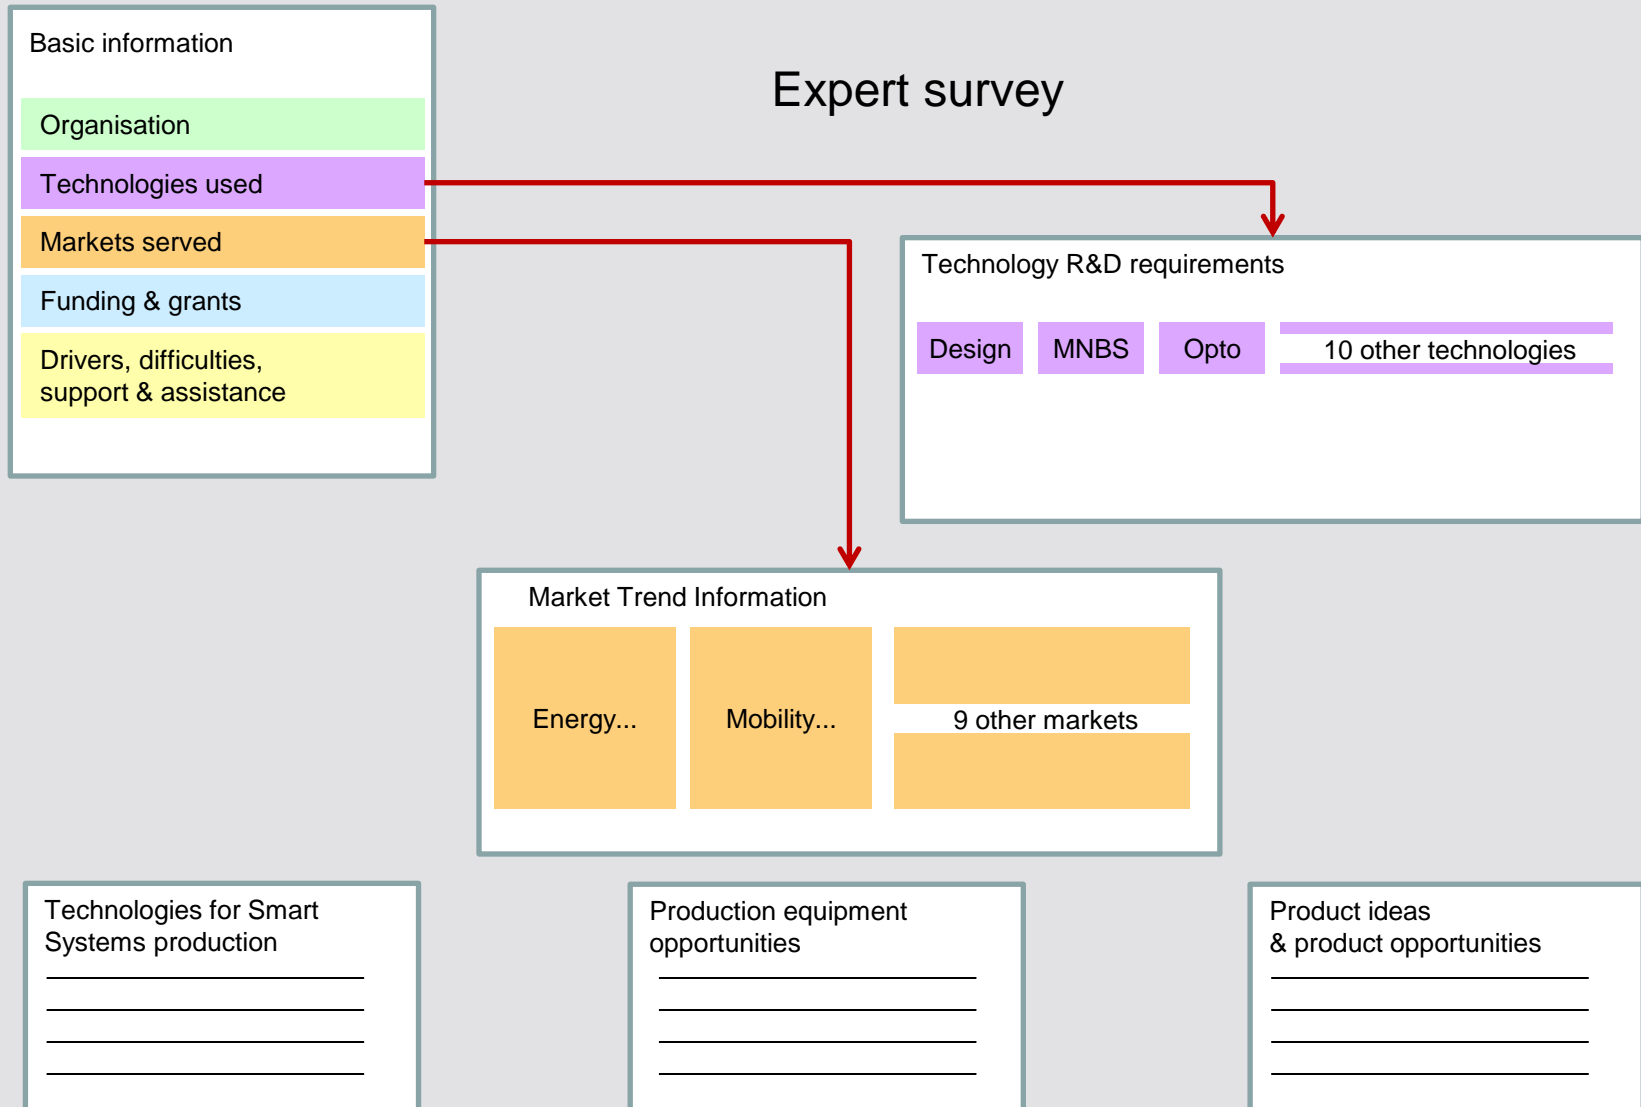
Basic information

Organisation

Technologies used

Markets served

Funding & grants

Drivers, difficulties, support & assistance

Expert survey

Technology R&D requirements

Design

MNBS

Opto

10 other technologies

Market Trend Information

Energy...

Mobility...

9 other markets

Technologies for Smart Systems production

Production equipment opportunities

Product ideas & product opportunities